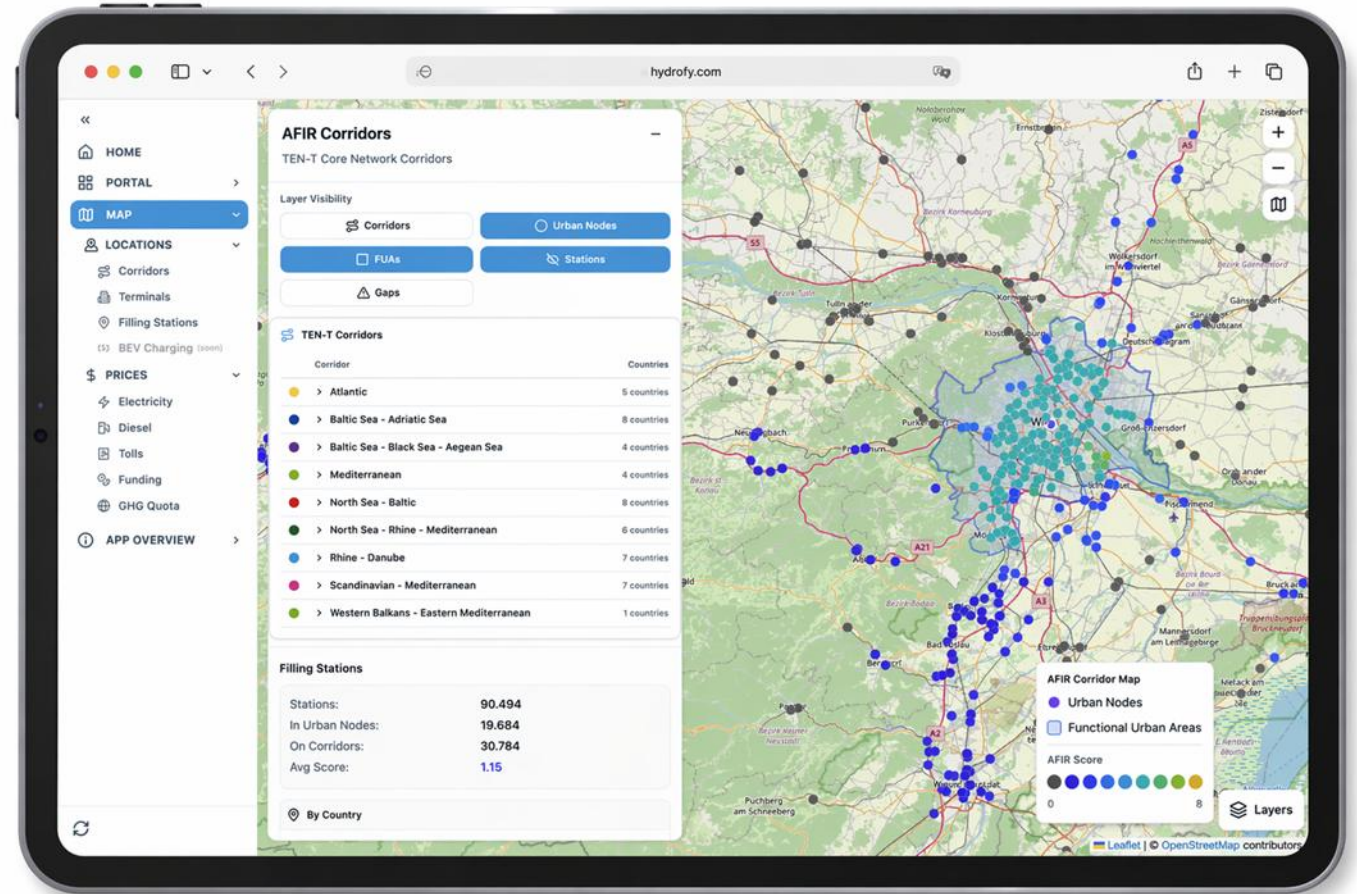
hydrofy.com

«
HOME
PORTAL
MAP
LOCATIONS
Corridors
Terminals
Filling Stations
BEV Charging (soon)
PRICES
Electricity
Diesel
Tolls
Funding
GHG Quota
APP OVERVIEW

AFIR Corridors
TEN-T Core Network Corridors

Layer Visibility
Corridors
Urban Nodes
FUAs
Stations
Gaps

TEN-T Corridors

| Corridor | Countries |
|---|---|
| Atlantic | 5 countries |
| Baltic Sea - Adriatic Sea | 8 countries |
| Baltic Sea - Black Sea - Aegean Sea | 4 countries |
| Mediterranean | 4 countries |
| North Sea - Baltic | 8 countries |
| North Sea - Rhine - Mediterranean | 6 countries |
| Rhine - Danube | 7 countries |
| Scandinavian - Mediterranean | 7 countries |
| Western Balkans - Eastern Mediterranean | 1 countries |

Filling Stations

| | |
|---|---|
| Stations: | 90.494 |
| In Urban Nodes: | 19.684 |
| On Corridors: | 30.784 |
| Avg Score: | 1.15 |

By Country

AFIR Corridor Map
Urban Nodes
Functional Urban Areas
AFIR Score
0
8

Layers

Leaflet | © OpenStreetMap contributors

Ernstbrunn
A5
S5
Hochleithenwald
Wolkersdorf im Weinviertel
Gänserndorf
Tulln
Korneuburg
Klosterneuburg
Deutsch-Wagram
Neulengbach
Purkersdorf
Groß-Enzersdorf
Schwechat
Fischamend
A21
A3
Mannersdorf
Bruck
Baden
Bad Vöslau
Berndorf
A2
Wiener Neustadt
Puchberg am Schneeberg